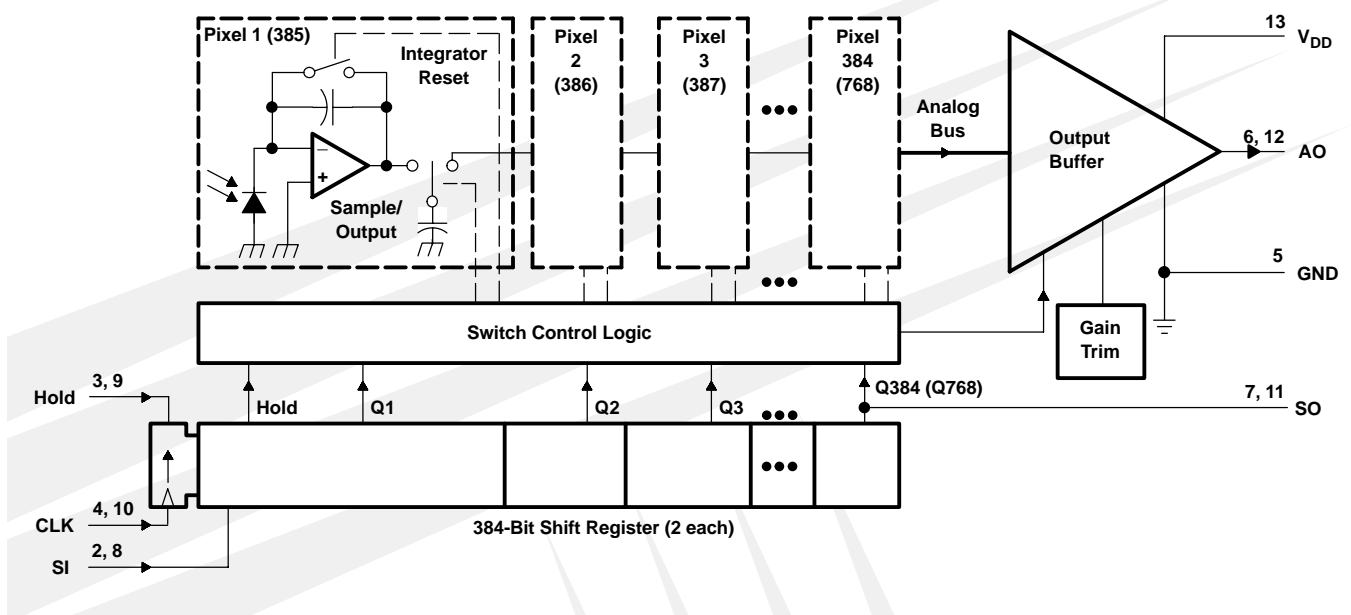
Pixel 1 (385)

Integrator Reset

Sample/ Output

Pixel 2 (386)

Pixel 3 (387)

Pixel 384 (768)

Analog Bus

Output Buffer

13 $V_{DD}$

6, 12 AO

5 GND

Gain Trim

Switch Control Logic

Hold 3, 9

Hold

Q1

Q2

Q3

Q384 (Q768)

7, 11 SO

CLK 4, 10

SI 2, 8

384-Bit Shift Register (2 each)